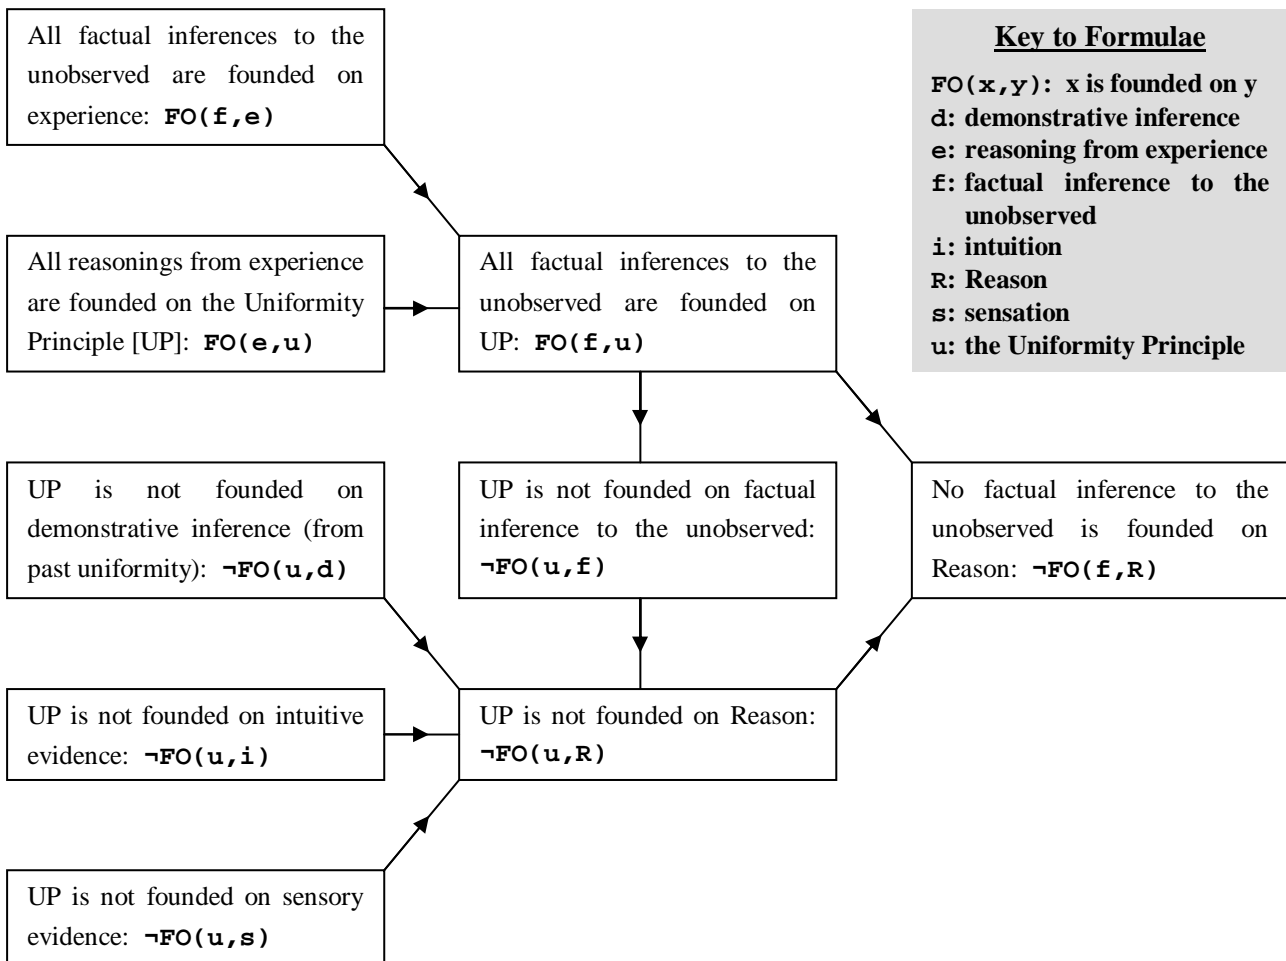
All factual inferences to the unobserved are founded on experience: FO(f,e)

Key to Formulae
FO(x,y): x is founded on y
d: demonstrative inference
e: reasoning from experience
f: factual inference to the unobserved
i: intuition
R: Reason
s: sensation
u: the Uniformity Principle

All reasonings from experience are founded on the Uniformity Principle [UP]: FO(e,u)

All factual inferences to the unobserved are founded on UP: FO(f,u)

UP is not founded on demonstrative inference (from past uniformity): ¬FO(u,d)

UP is not founded on factual inference to the unobserved: ¬FO(u,f)

No factual inference to the unobserved is founded on Reason: ¬FO(f,R)

UP is not founded on intuitive evidence: ¬FO(u,i)

UP is not founded on Reason: ¬FO(u,R)

UP is not founded on sensory evidence: ¬FO(u,s)